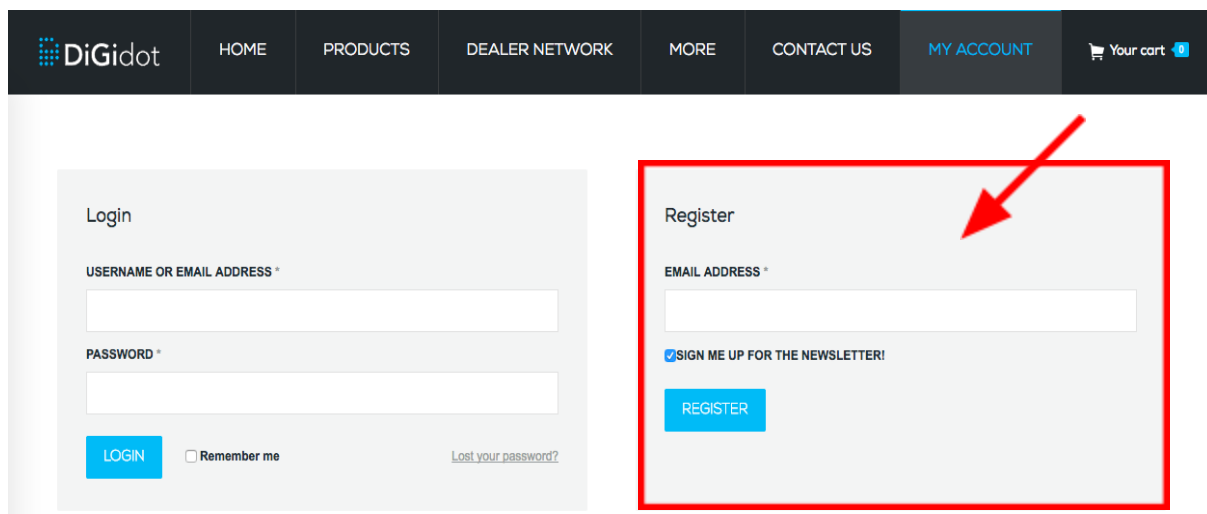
DiGidot

HOME PRODUCTS DEALER NETWORK MORE CONTACT US MY ACCOUNT Your cart 0

Login

USERNAME OR EMAIL ADDRESS *

PASSWORD *

LOGIN

Remember me

Lost your password?

Register

EMAIL ADDRESS *

SIGN ME UP FOR THE NEWSLETTER!

REGISTER